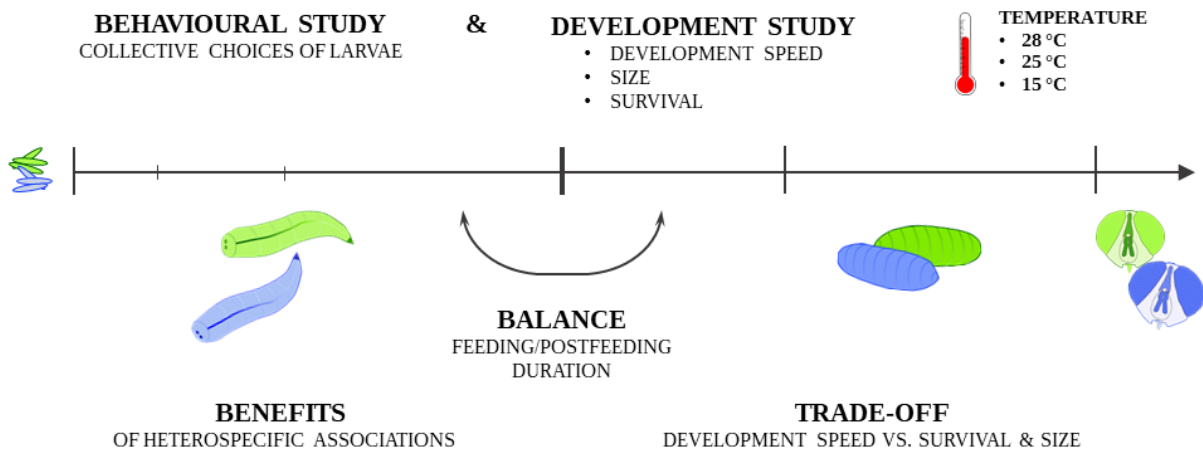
BEHAVIOURAL STUDY
COLLECTIVE CHOICES OF LARVAE

&

DEVELOPMENT STUDY
• DEVELOPMENT SPEED
• SIZE
• SURVIVAL

TEMPERATURE
• 28 °C
• 25 °C
• 15 °C

BALANCE
FEEDING/POSTFEEDING DURATION

BENEFITS
OF HETEROSPECIFIC ASSOCIATIONS

TRADE-OFF
DEVELOPMENT SPEED VS. SURVIVAL & SIZE